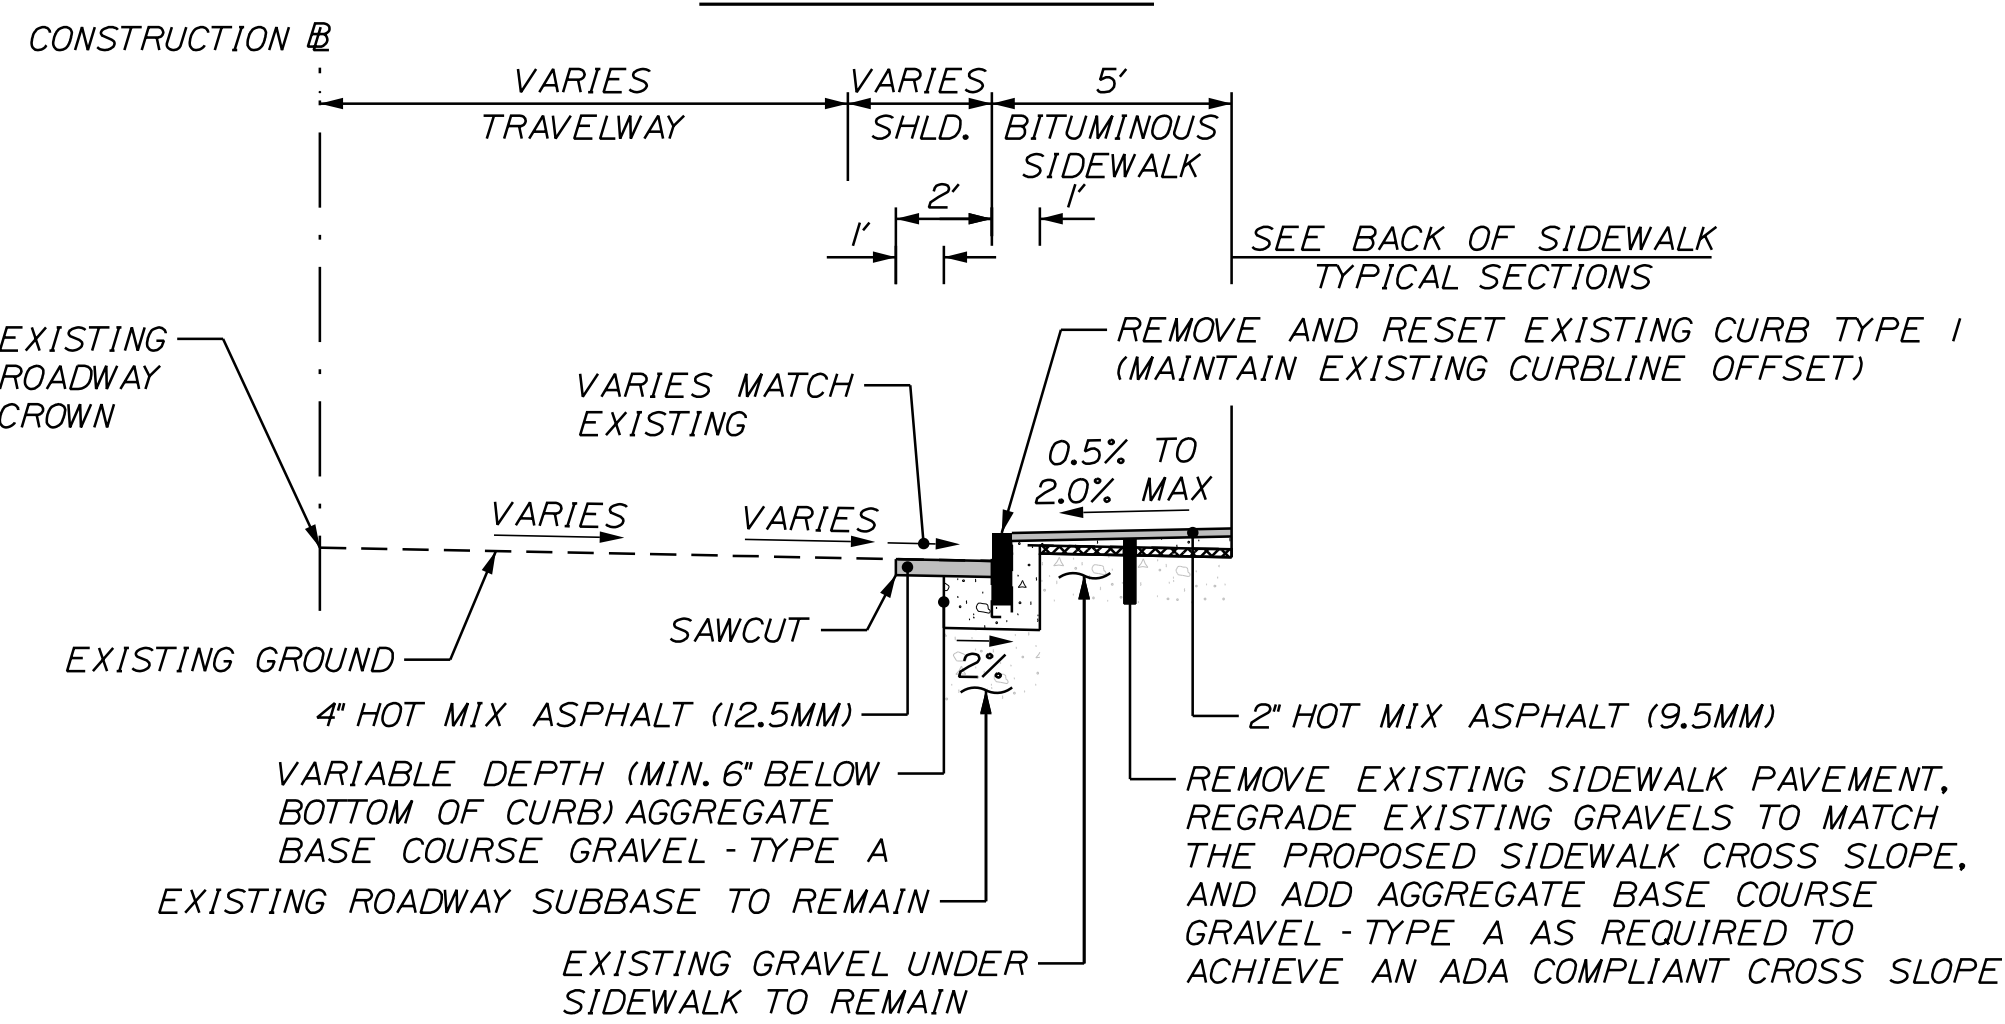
CONSTRUCTION ℄

VARIES
TRAVELWAY

VARIES
SHLD.

5'
BITUMINOUS SIDEWALK

2'

1'

1'

SEE BACK OF SIDEWALK TYPICAL SECTIONS

EXISTING ROADWAY CROWN

REMOVE AND RESET EXISTING CURB TYPE 1 (MAINTAIN EXISTING CURBLINE OFFSET)

VARIES MATCH EXISTING

0.5% TO 2.0% MAX

VARIES

VARIES

SAWCUT

EXISTING GROUND

2%

4" HOT MIX ASPHALT (12.5MM)

2" HOT MIX ASPHALT (9.5MM)

VARIABLE DEPTH (MIN. 6" BELOW BOTTOM OF CURB) AGGREGATE BASE COURSE GRAVEL - TYPE A

REMOVE EXISTING SIDEWALK PAVEMENT, REGRADE EXISTING GRAVELS TO MATCH THE PROPOSED SIDEWALK CROSS SLOPE, AND ADD AGGREGATE BASE COURSE GRAVEL - TYPE A AS REQUIRED TO ACHIEVE AN ADA COMPLIANT CROSS SLOPE

EXISTING ROADWAY SUBBASE TO REMAIN

EXISTING GRAVEL UNDER SIDEWALK TO REMAIN